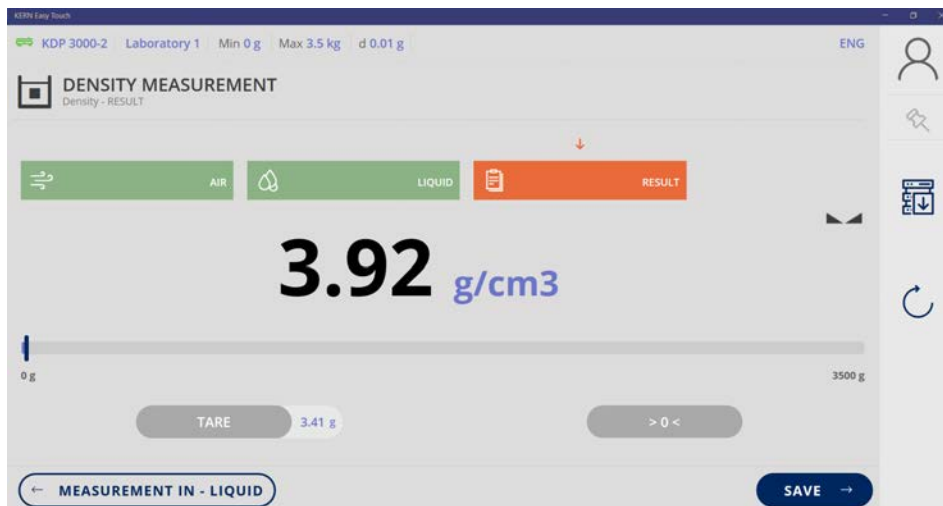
KERN Easy Touch

KDP 3000-2 | Laboratory 1 | Min 0 g | Max 3.5 kg | d 0.01 g

ENG

DENSITY MEASUREMENT
Density - RESULT

AIR

LIQUID

RESULT

3.92 g/cm3

0 g

3500 g

TARE

3.41 g

> 0 <

← MEASUREMENT IN - LIQUID

SAVE →